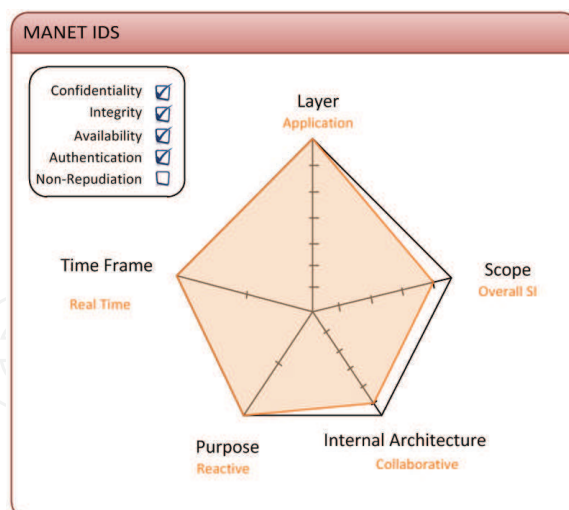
MANET IDS

Confidentiality ☑
Integrity ☑
Availability ☑
Authentication ☑
Non-Repudiation ☐

Layer
Application

Scope
Overall SI

Internal Architecture
Collaborative

Purpose
Reactive

Time Frame
Real Time